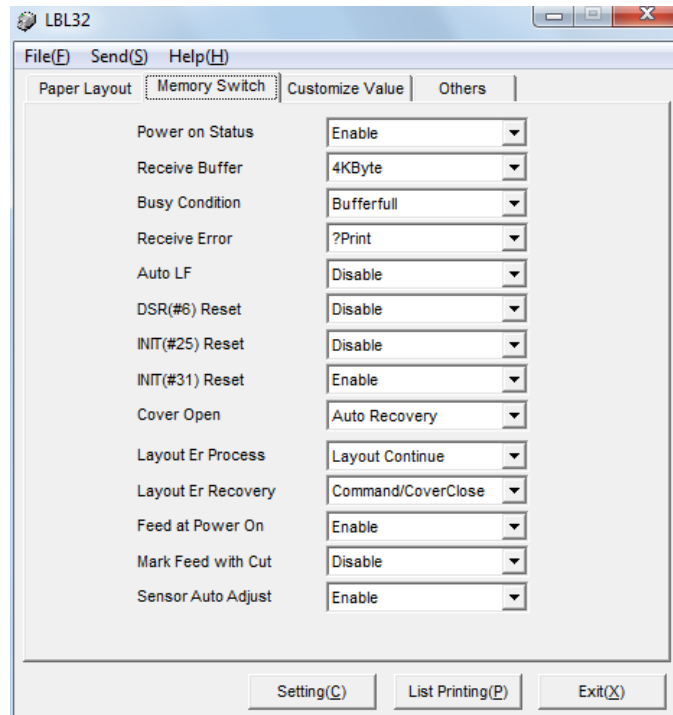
LBL32

File(F) Send(S) Help(H)

Paper Layout | Memory Switch | Customize Value | Others

| | |
|---|---|
| Power on Status | Enable |
| Receive Buffer | 4KByte |
| Busy Condition | Bufferfull |
| Receive Error | ?Print |
| Auto LF | Disable |
| DSR(#6) Reset | Disable |
| INIT(#25) Reset | Disable |
| INIT(#31) Reset | Enable |
| Cover Open | Auto Recovery |
| Layout Er Process | Layout Continue |
| Layout Er Recovery | Command/CoverClose |
| Feed at Power On | Enable |
| Mark Feed with Cut | Disable |
| Sensor Auto Adjust | Enable |

Setting(C) List Printing(P) Exit(X)